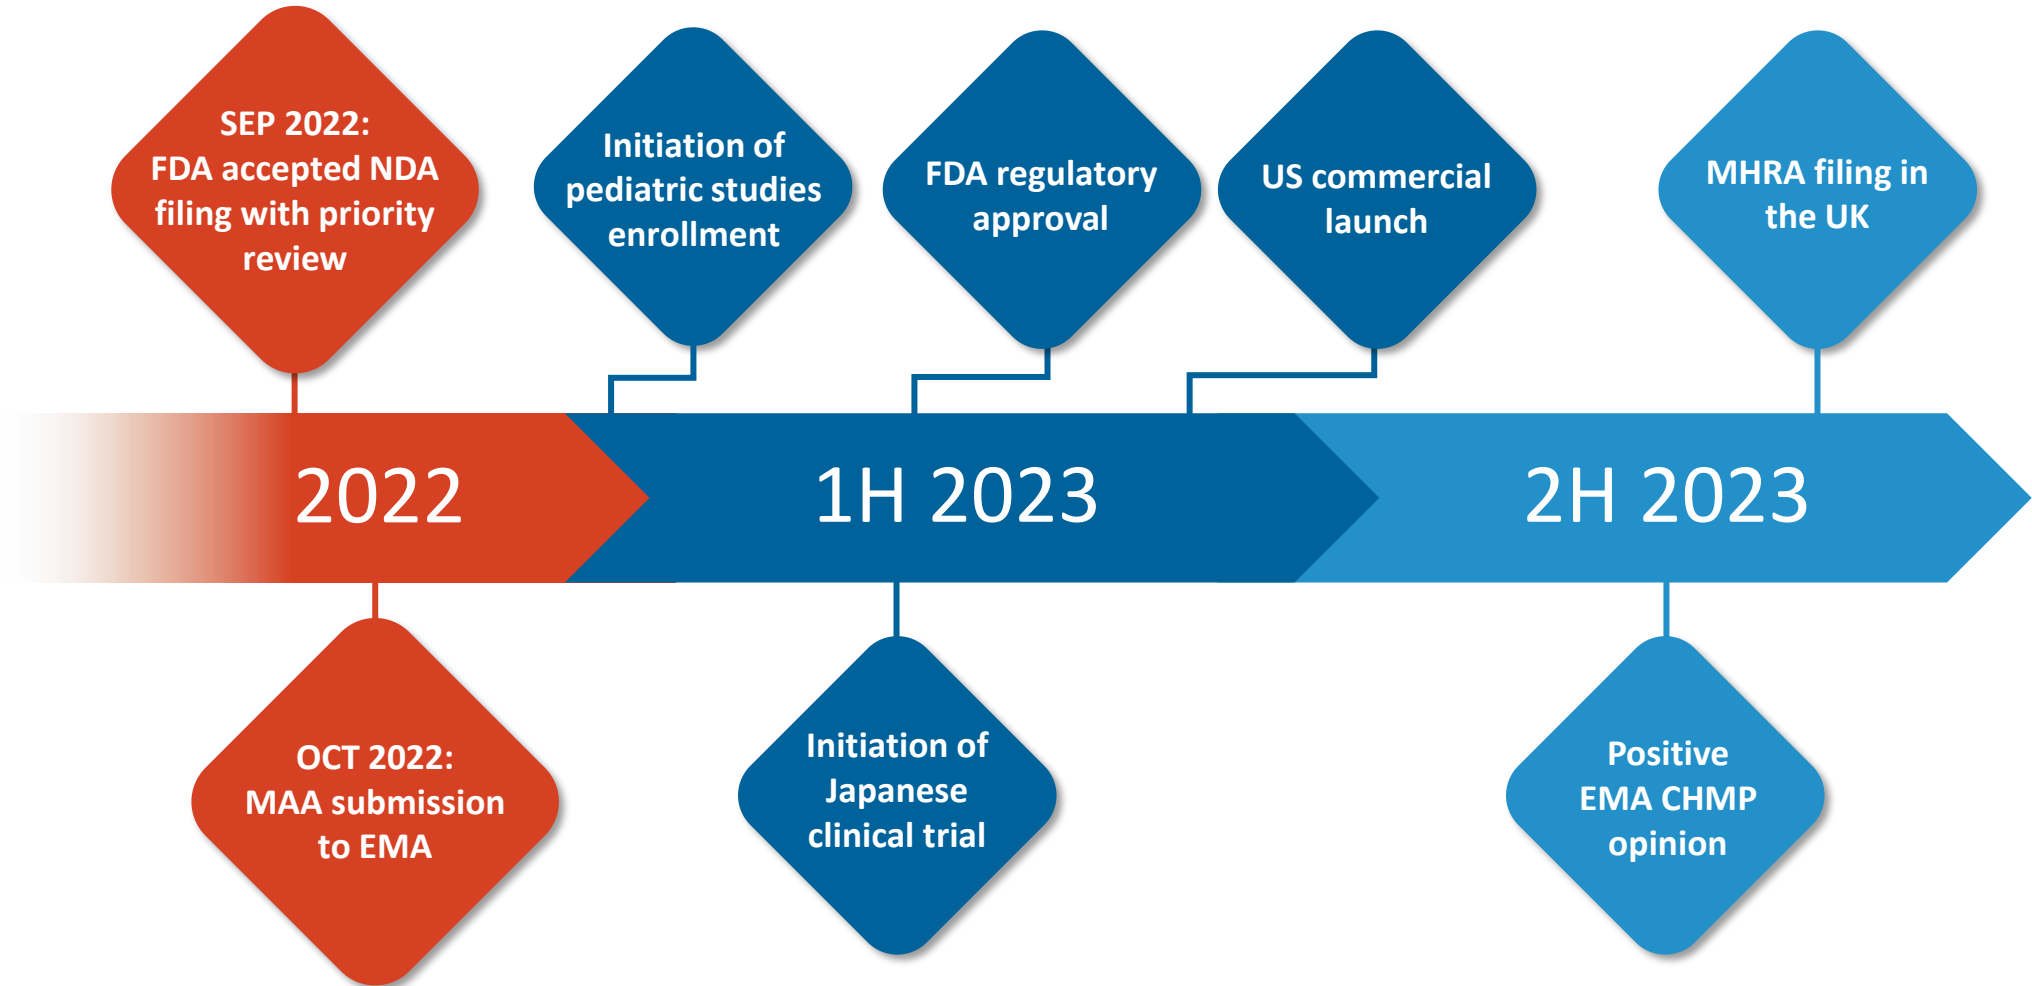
SEP 2022: FDA accepted NDA filing with priority review

Initiation of pediatric studies enrollment

FDA regulatory approval

US commercial launch

MHRA filing in the UK

2022

1H 2023

2H 2023

OCT 2022: MAA submission to EMA

Initiation of Japanese clinical trial

Positive EMA CHMP opinion